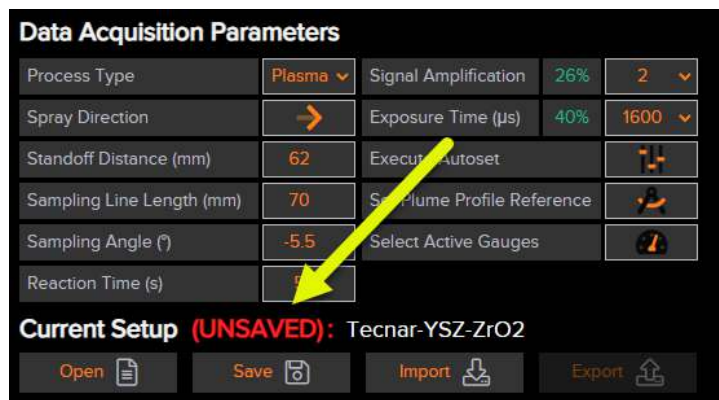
Data Acquisition Parameters

| | | | | |
|---|---|---|---|---|
| Process Type | Plasma | Signal Amplification | 26% | 2 |
| Spray Direction | | Exposure Time (µs) | 40% | 1600 |
| Standoff Distance (mm) | 62 | Execut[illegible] Autoset | | |
| Sampling Line Length (mm) | 70 | S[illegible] Plume Profile Reference | | |
| Sampling Angle (°) | -5.5 | Select Active Gauges | | |
| Reaction Time (s) | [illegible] | | | |

Current Setup (UNSAVED): Tecnar-YSZ-ZrO2

Open Save Import Export